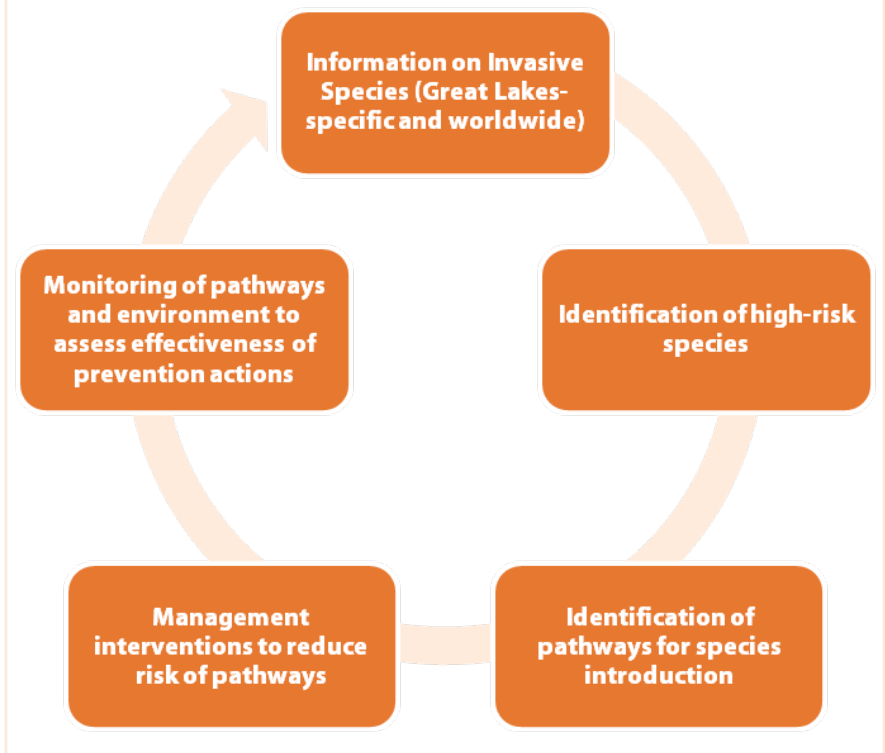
Information on Invasive Species (Great Lakes-specific and worldwide)

Identification of high-risk species

Identification of pathways for species introduction

Management interventions to reduce risk of pathways

Monitoring of pathways and environment to assess effectiveness of prevention actions